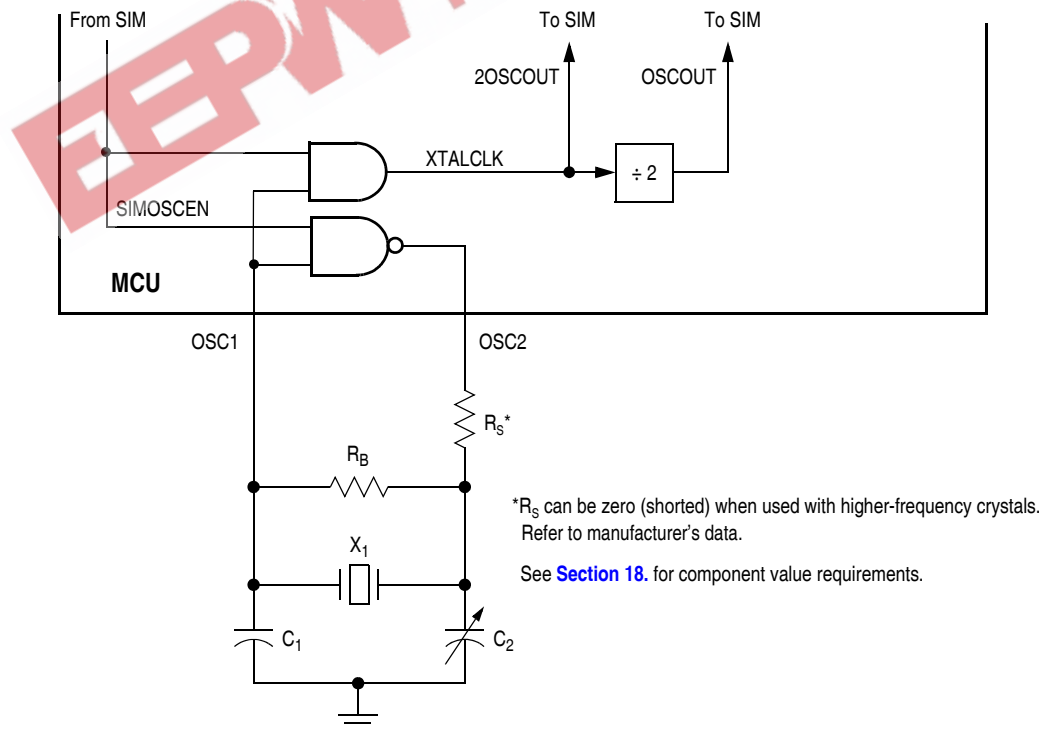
From SIM
To SIM
To SIM
2OSCOUT
OSCOUT
XTALCLK
÷ 2
SIMOSCEN
MCU
OSC1
OSC2
$R_S$*
$R_B$
$X_1$
$C_1$
$C_2$

*$R_S$ can be zero (shorted) when used with higher-frequency crystals. Refer to manufacturer's data.

See **Section 18.** for component value requirements.